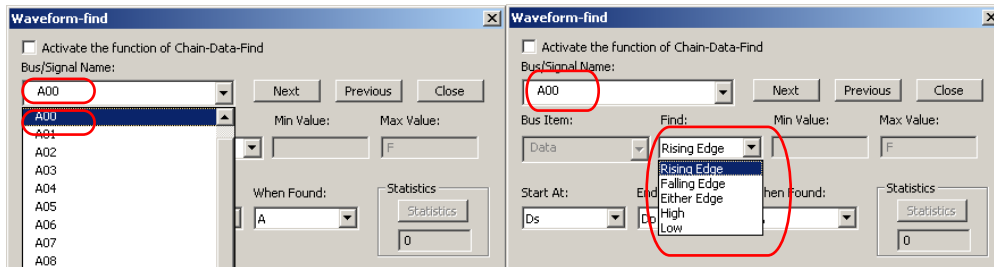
Waveform-find

Activate the function of Chain-Data-Find

Bus/Signal Name:

A00

Next Previous Close

A00
A01
A02
A03
A04
A05
A06
A07
A08

Min Value: Max Value:

F

When Found:

A

Statistics

Statistics

0

Waveform-find

Activate the function of Chain-Data-Find

Bus/Signal Name:

A00

Next Previous Close

Bus Item: Find: Min Value: Max Value:

Data

Rising Edge

F

Rising Edge
Falling Edge
Either Edge
High
Low

Start At: End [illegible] When Found:

Ds Do

Statistics

Statistics

0